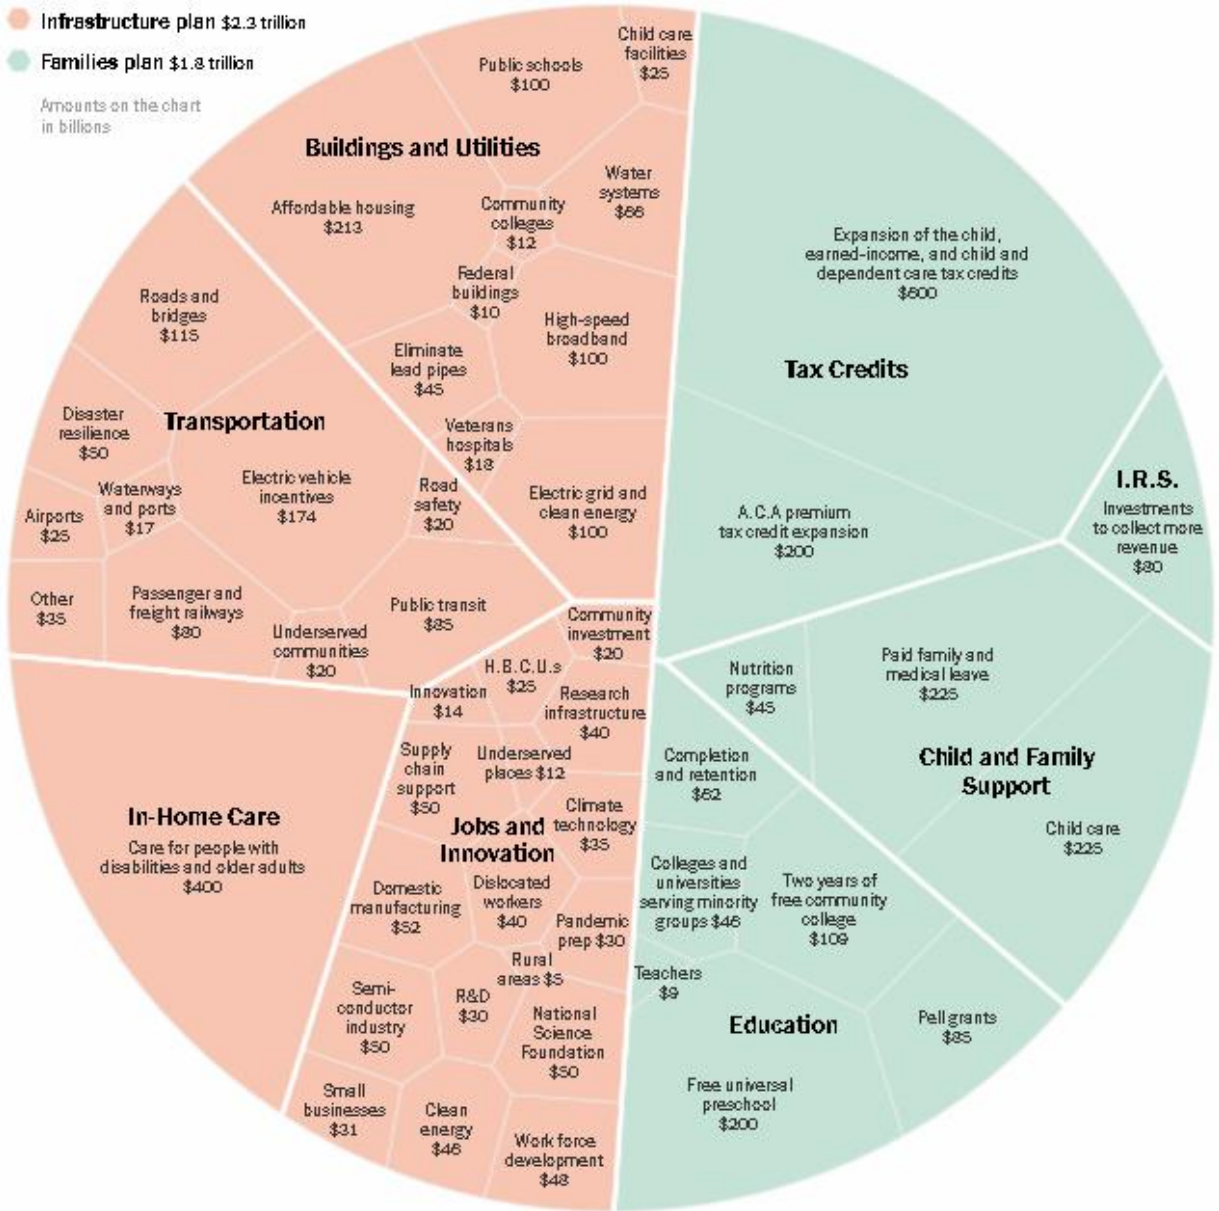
Infrastructure plan $2.3 trillion
Families plan $1.8 trillion
Amounts on the chart in billions

Buildings and Utilities
Public schools $100
Child care facilities $25
Affordable housing $213
Community colleges $12
Water systems $66
Federal buildings $10
High-speed broadband $100
Eliminate lead pipes $45
Veterans hospitals $18
Electric grid and clean energy $100

Transportation
Roads and bridges $115
Disaster resilience $50
Electric vehicle incentives $174
Road safety $20
Airports $25
Waterways and ports $17
Other $35
Passenger and freight railways $80
Underserved communities $20
Public transit $85

In-Home Care
Care for people with disabilities and older adults $400

Jobs and Innovation
Community investment $20
H.B.C.U.s $25
Innovation $14
Research infrastructure $40
Supply chain support $50
Underserved places $12
Climate technology $35
Domestic manufacturing $52
Dislocated workers $40
Pandemic prep $30
Rural areas $5
Semi-conductor industry $50
R&D $30
National Science Foundation $50
Small businesses $31
Clean energy $46
Work force development $48

Tax Credits
Expansion of the child, earned-income, and child and dependent care tax credits $600
A.C.A premium tax credit expansion $200

I.R.S.
Investments to collect more revenue $80

Child and Family Support
Nutrition programs $45
Paid family and medical leave $225
Child care $225

Education
Completion and retention $62
Colleges and universities serving minority groups $46
Two years of free community college $109
Teachers $9
Pell grants $85
Free universal preschool $200